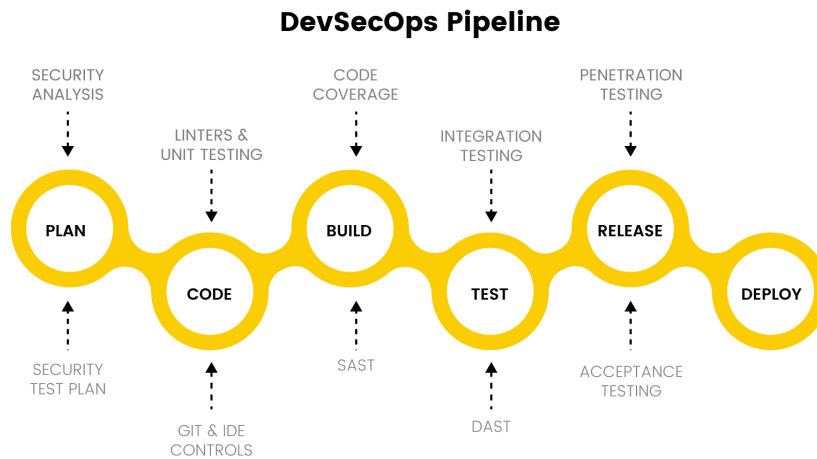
DevSecOps Pipeline

SECURITY ANALYSIS

LINTERS & UNIT TESTING

CODE COVERAGE

INTEGRATION TESTING

PENETRATION TESTING

PLAN

CODE

BUILD

TEST

RELEASE

DEPLOY

SECURITY TEST PLAN

GIT & IDE CONTROLS

SAST

DAST

ACCEPTANCE TESTING